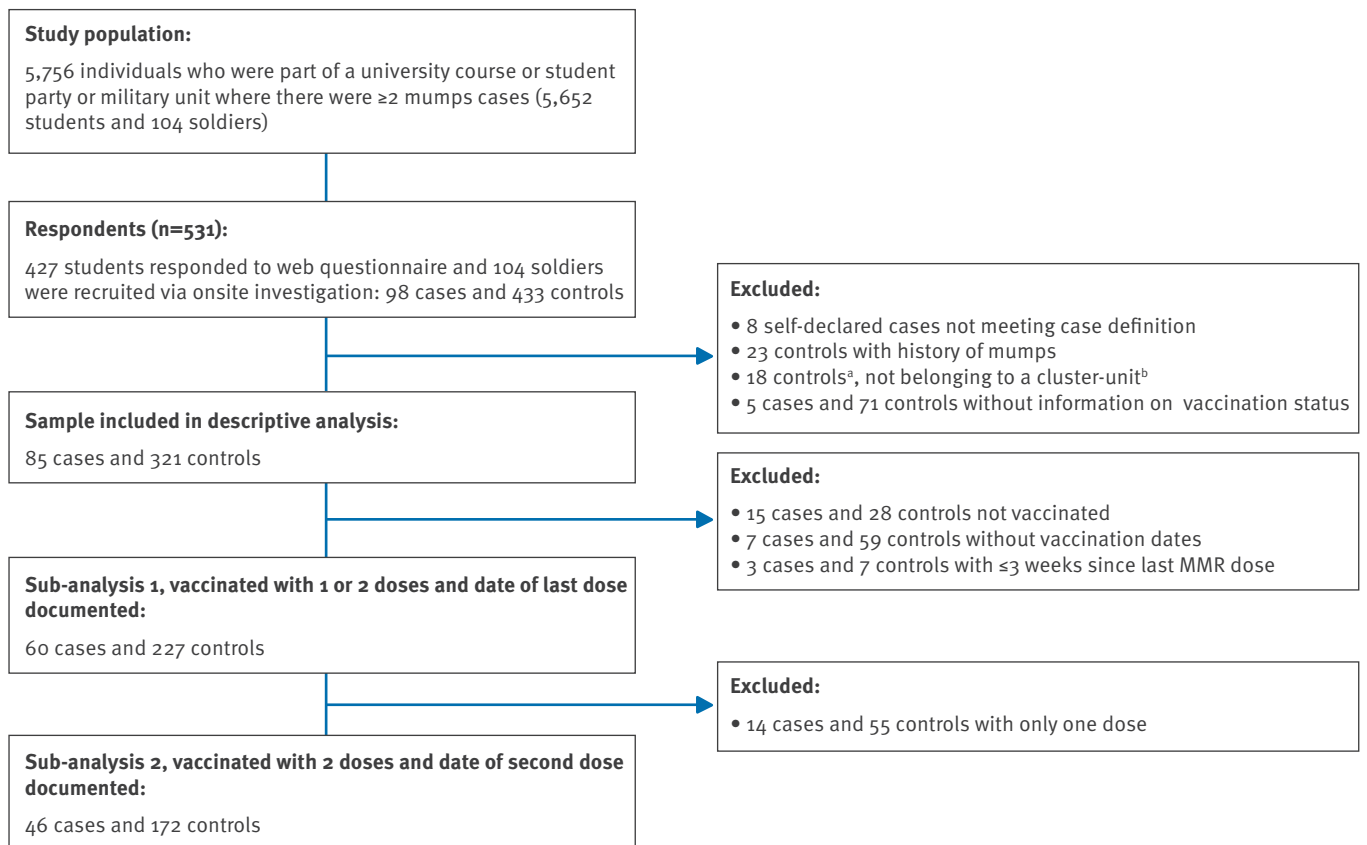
**Study population:**

5,756 individuals who were part of a university course or student party or military unit where there were ≥2 mumps cases (5,652 students and 104 soldiers)

**Respondents (n=531):**

427 students responded to web questionnaire and 104 soldiers were recruited via onsite investigation: 98 cases and 433 controls

**Excluded:**

• 8 self-declared cases not meeting case definition
• 23 controls with history of mumps
• 18 controls$^a$, not belonging to a cluster-unit$^b$
• 5 cases and 71 controls without information on vaccination status

**Sample included in descriptive analysis:**

85 cases and 321 controls

**Excluded:**

• 15 cases and 28 controls not vaccinated
• 7 cases and 59 controls without vaccination dates
• 3 cases and 7 controls with ≤3 weeks since last MMR dose

**Sub-analysis 1, vaccinated with 1 or 2 doses and date of last dose documented:**

60 cases and 227 controls

**Excluded:**

• 14 cases and 55 controls with only one dose

**Sub-analysis 2, vaccinated with 2 doses and date of second dose documented:**

46 cases and 172 controls